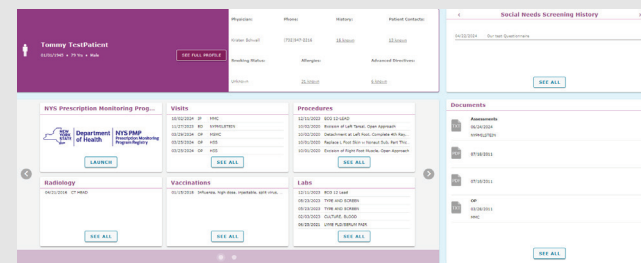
Tommy TestPatient
01/01/1945 • 79 Yrs • Male

SEE FULL PROFILE

Physician: Phone: History: Patient Contacts:

Water Bilvel (732)947-0216 38 known 10 known

Smoking Status: Allergies: Advanced Directives:

Unknown 26 known 5 known

Social Needs Screening History

04/10/2024 Survey Questionnaire

SEE ALL

NYS Prescription Monitoring Prog...

NEW YORK STATE Department of Health | NYS PMP Prescription Monitoring Program Registry

LAUNCH

Visits

10/02/2024 IP FMC
11/27/2023 ED SYMMLETREN
08/28/2024 OP HSMC
05/25/2024 OP HSS
05/23/2024 OP HSS

SEE ALL

Procedures

12/11/2023 ECG 12-LEAD
10/02/2020 Excision of Left Tarsal, Open Approach
10/02/2020 Detachment at Left Foot, Complete 4th Ray...
10/02/2020 Replace L Foot Skin w Nonaut Sub, Part Thic...
10/02/2020 Excision of Right Foot Muscle, Open Approach

SEE ALL

Documents

Assessments
06/26/2024
SYMMLETREN

07/15/2011

07/15/2011

OP
03/28/2011
HMC

SEE ALL

Radiology

04/21/2016 CT HEAD

SEE ALL

Vaccinations

01/15/2016 Influenza, high dose, injectable, quad virus...

SEE ALL

Labs

12/11/2023 ECG 12 Lead
09/23/2023 TYPE AND SCREEN
09/23/2023 TYPE AND SCREEN
03/03/2023 CULTURE, BLOOD
06/23/2022 LIVER FLD/SERUM PAER.

SEE ALL